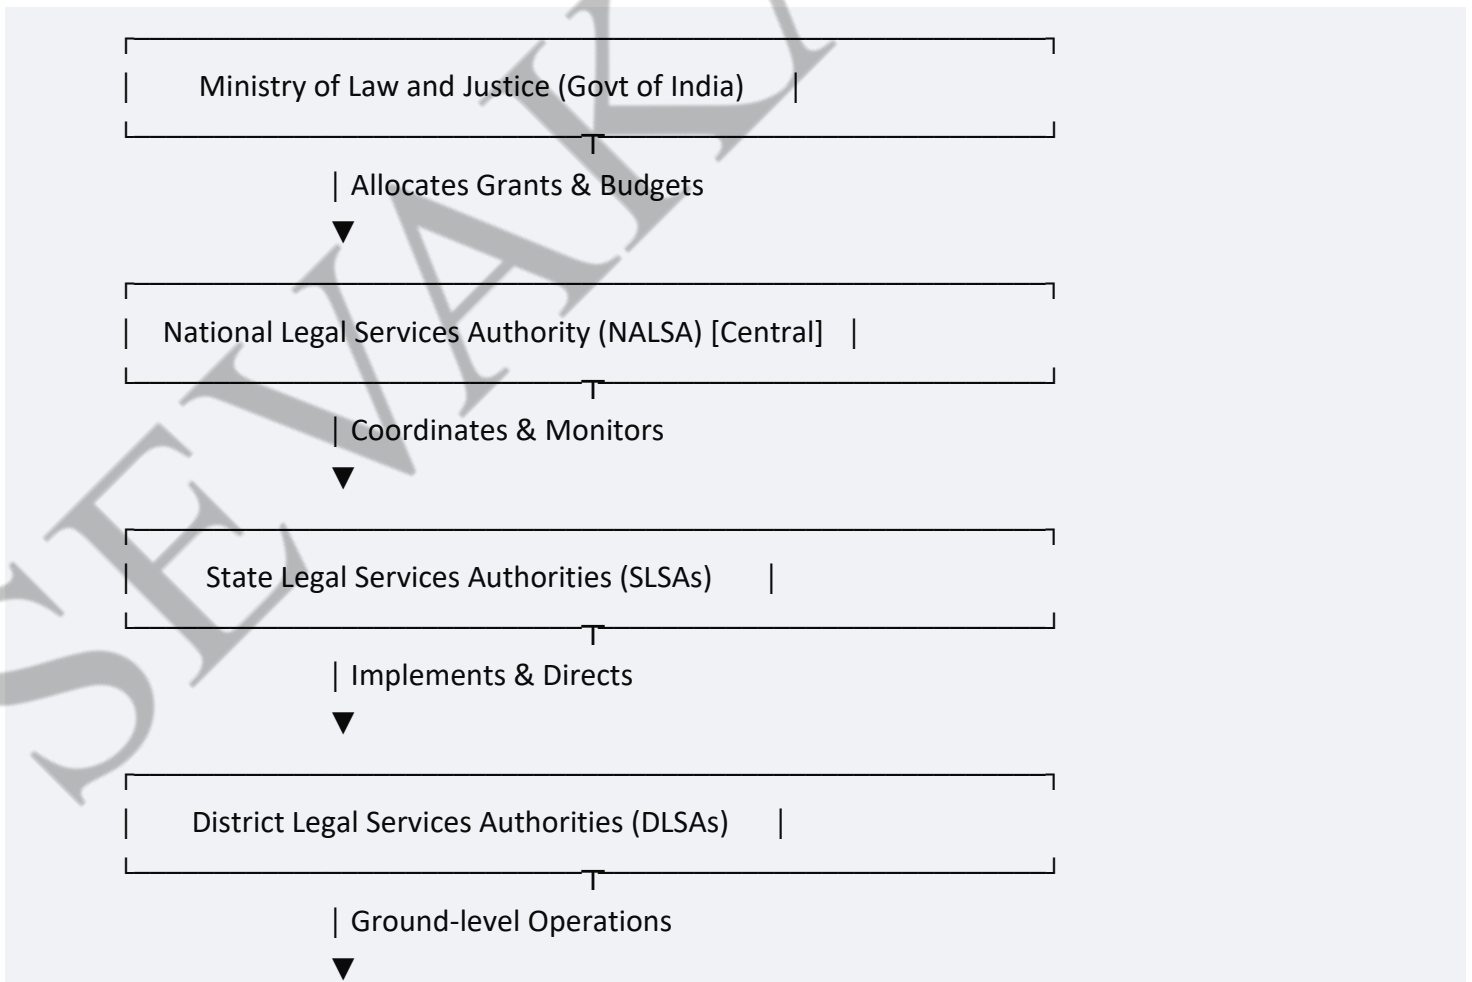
Ministry of Law and Justice (Govt of India)

Allocates Grants & Budgets

National Legal Services Authority (NALSA) [Central]

Coordinates & Monitors

State Legal Services Authorities (SLSAs)

Implements & Directs

District Legal Services Authorities (DLSAs)

Ground-level Operations

SEVAK